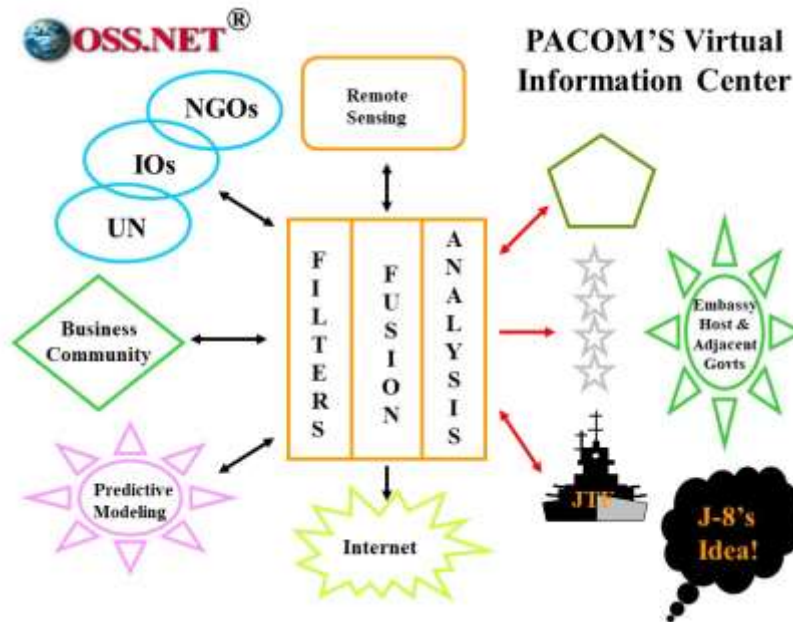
OSS.NET®

PACOM'S Virtual Information Center

Remote Sensing

NGOs

IOs

UN

FILTERS

FUSION

ANALYSIS

Business Community

Embassy Host & Adjacent Govts

Predictive Modeling

Internet

JTF

J-8's Idea!